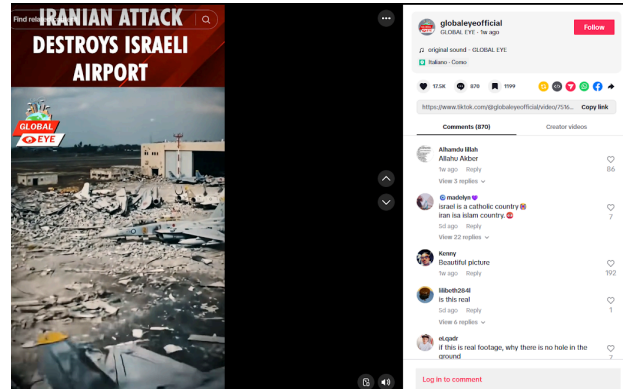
Find related content

IRANIAN ATTACK DESTROYS ISRAELI AIRPORT

GLOBAL EYE

globaleyeofficial
GLOBAL EYE · 1w ago

Follow

original sound - GLOBAL EYE

Italiano · Como

17.5K 870 1199

https://www.tiktok.com/@globaleyeofficial/video/7516...

Copy link

Comments (870)

Creator videos

Alhamdu lillah
Allahu Akber
1w ago Reply
86
View 3 replies

madelyn
israel is a catholic country
iran isa islam country.
5d ago Reply
7
View 22 replies

Kenny
Beautiful picture
1w ago Reply
192

lilibeth264l
is this real
5d ago Reply
1
View 6 replies

el.qadr
if this is real footage, why there is no hole in the ground
7

Log in to comment